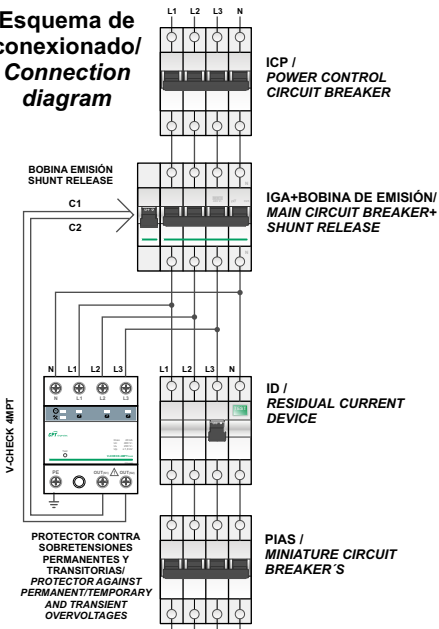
Esquema de conexionado/
Connection diagram

L1 L2 L3 N

ICP /
POWER CONTROL CIRCUIT BREAKER

BOBINA EMISIÓN
SHUNT RELEASE

C1
C2

IGA+BOBINA DE EMISIÓN/
MAIN CIRCUIT BREAKER+
SHUNT RELEASE

V-CHECK 4MPT

N L1 L2 L3

N L1 L2 L3

L1 L2 L3 N

ID /
RESIDUAL CURRENT DEVICE

PE OUT OUT

PROTECTOR CONTRA SOBRETENSIONES PERMANENTES Y TRANSITORIAS/
PROTECTOR AGAINST PERMANENT/TEMPORARY AND TRANSIENT OVERVOLTAGES

PIAS /
MINIATURE CIRCUIT BREAKER´S